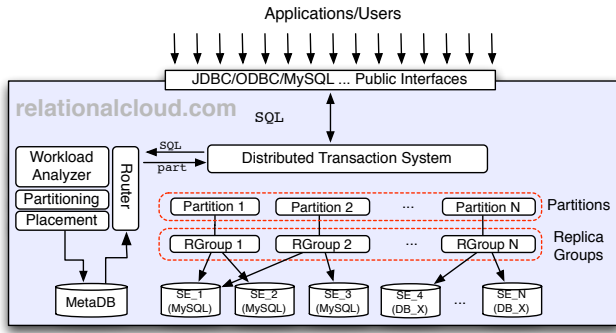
Applications/Users

JDBC/ODBC/MySQL ... Public Interfaces

relationalcloud.com

SQL

SQL

part

Distributed Transaction System

Workload Analyzer

Partitioning

Placement

Router

Partition 1

Partition 2

...

Partition N

Partitions

RGroup 1

RGroup 2

...

RGroup N

Replica Groups

MetaDB

SE_1 (MySQL)

SE_2 (MySQL)

SE_3 (MySQL)

SE_4 (DB_X)

...

SE_N (DB_X)